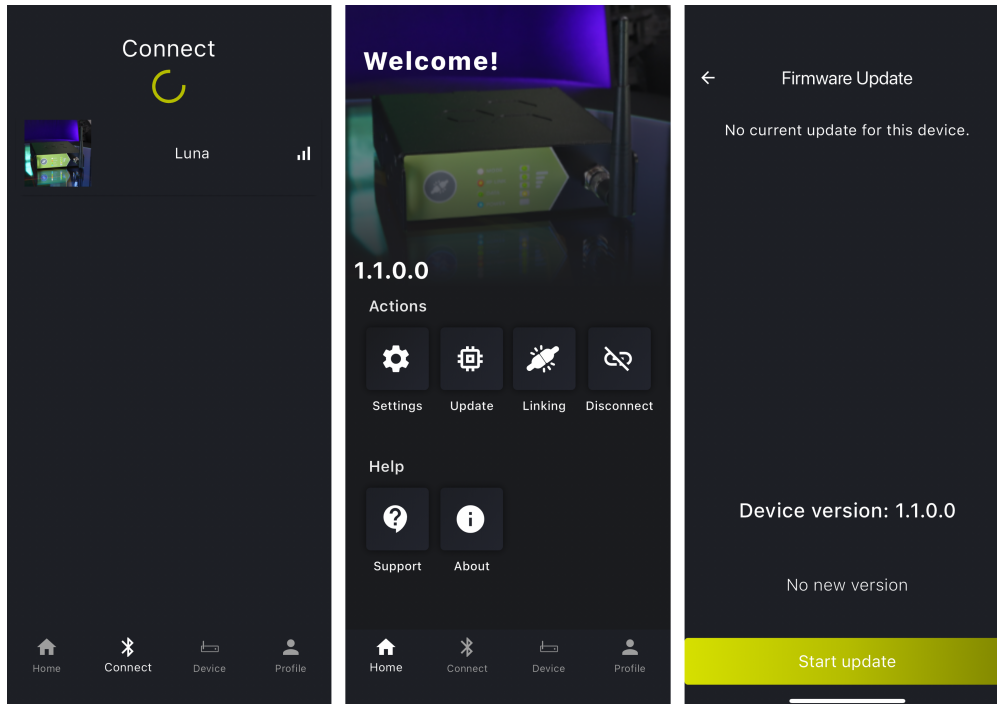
Connect

Luna

Home
Connect
Device
Profile

Welcome!

1.1.0.0

Actions

Settings
Update
Linking
Disconnect

Help

Support
About

Home
Connect
Device
Profile

Firmware Update

No current update for this device.

Device version: 1.1.0.0

No new version

Start update